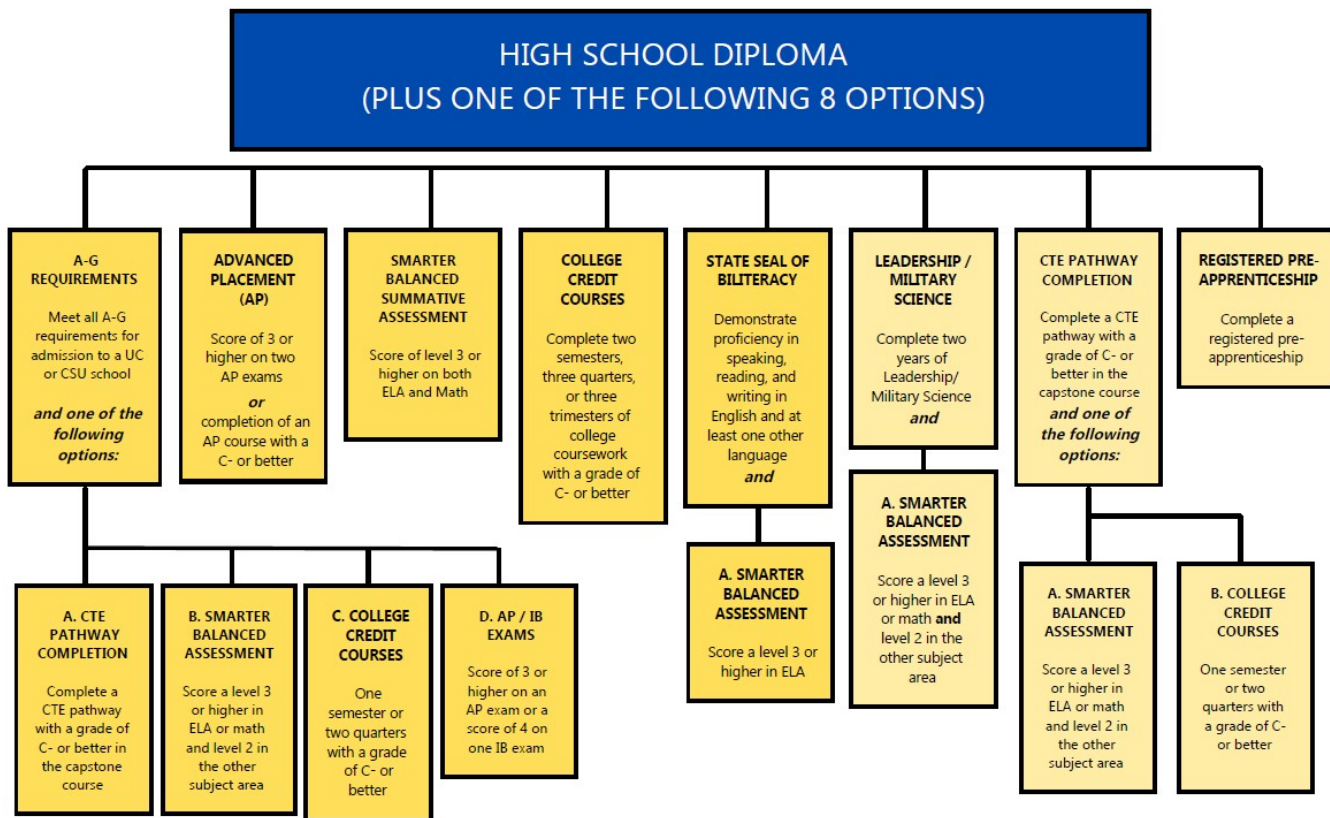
HIGH SCHOOL DIPLOMA
(PLUS ONE OF THE FOLLOWING 8 OPTIONS)

A-G REQUIREMENTS

Meet all A-G requirements for admission to a UC or CSU school

and one of the following options:

A. CTE PATHWAY COMPLETION

Complete a CTE pathway with a grade of C- or better in the capstone course

B. SMARTER BALANCED ASSESSMENT

Score a level 3 or higher in ELA or math and level 2 in the other subject area

C. COLLEGE CREDIT COURSES

One semester or two quarters with a grade of C- or better

D. AP / IB EXAMS

Score of 3 or higher on an AP exam or a score of 4 on one IB exam

ADVANCED PLACEMENT (AP)

Score of 3 or higher on two AP exams

or

completion of an AP course with a C- or better

SMARTER BALANCED SUMMATIVE ASSESSMENT

Score of level 3 or higher on both ELA and Math

COLLEGE CREDIT COURSES

Complete two semesters, three quarters, or three trimesters of college coursework with a grade of C- or better

STATE SEAL OF BILITERACY

Demonstrate proficiency in speaking, reading, and writing in English and at least one other language

and

A. SMARTER BALANCED ASSESSMENT

Score a level 3 or higher in ELA

LEADERSHIP / MILITARY SCIENCE

Complete two years of Leadership/ Military Science

and

A. SMARTER BALANCED ASSESSMENT

Score a level 3 or higher in ELA or math and level 2 in the other subject area

CTE PATHWAY COMPLETION

Complete a CTE pathway with a grade of C- or better in the capstone course

and one of the following options:

A. SMARTER BALANCED ASSESSMENT

Score a level 3 or higher in ELA or math and level 2 in the other subject area

B. COLLEGE CREDIT COURSES

One semester or two quarters with a grade of C- or better

REGISTERED PRE-APPRENTICESHIP

Complete a registered pre-apprenticeship